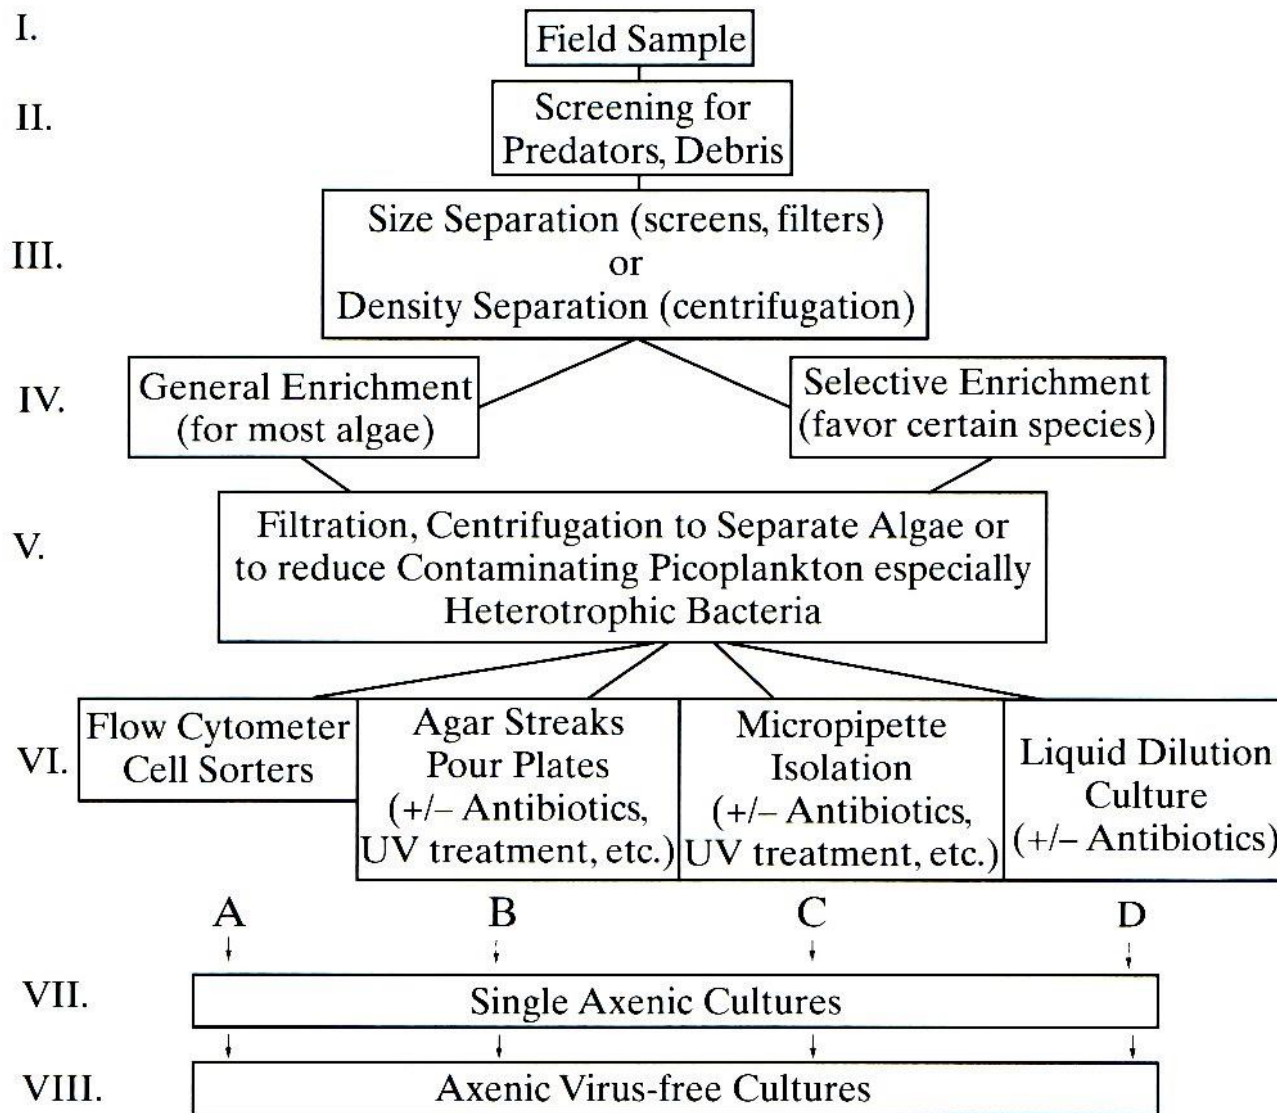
I. Field Sample

II. Screening for Predators, Debris

III. Size Separation (screens, filters) or Density Separation (centrifugation)

IV. General Enrichment (for most algae)

Selective Enrichment (favor certain species)

V. Filtration, Centrifugation to Separate Algae or to reduce Contaminating Picoplankton especially Heterotrophic Bacteria

VI. Flow Cytometer Cell Sorters

Agar Streaks Pour Plates (+/– Antibiotics, UV treatment, etc.)

Micropipette Isolation (+/– Antibiotics, UV treatment, etc.)

Liquid Dilution Culture (+/– Antibiotics)

A

B

C

D

VII. Single Axenic Cultures

VIII. Axenic Virus-free Cultures